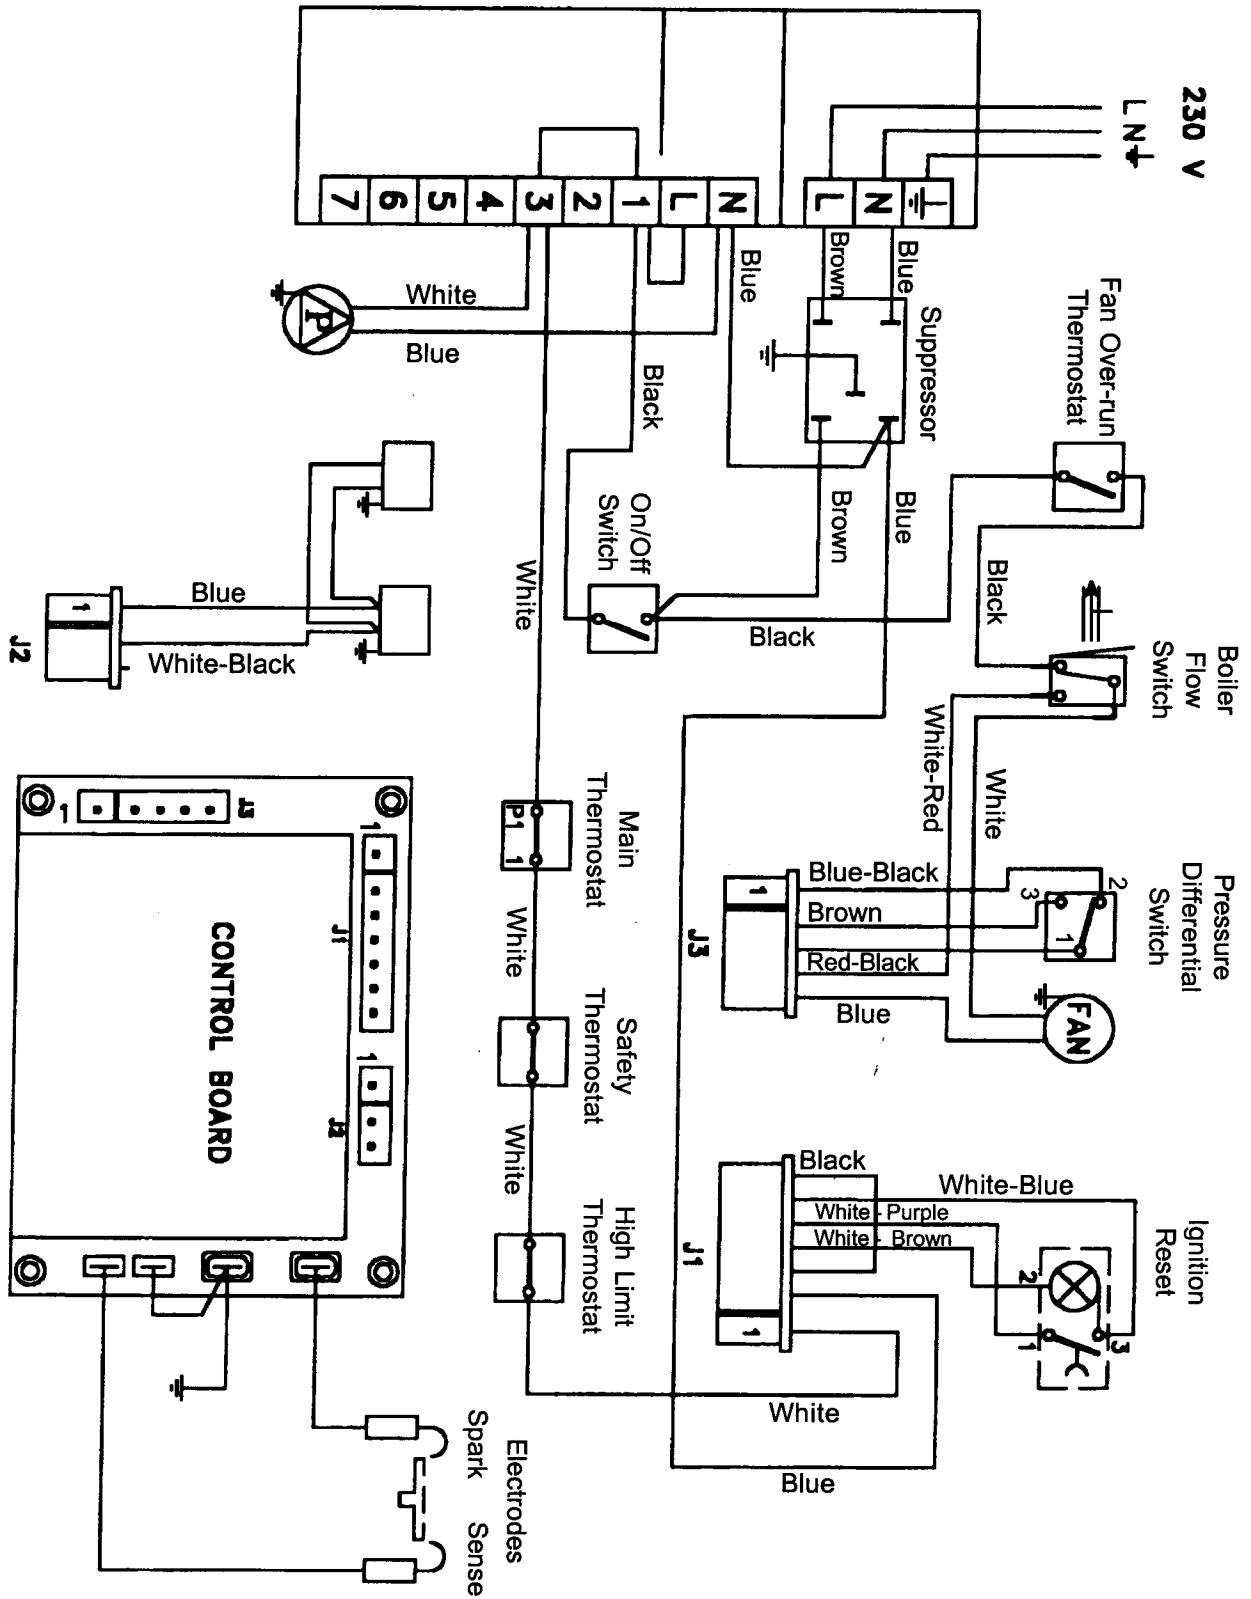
230 V
L N ⏚
7 6 5 4 3 2 1 L N
L N ⏚
Brown
Blue
Blue
White
Blue
P
Black
Suppressor
Fan Over-run Thermostat
On/Off Switch
Brown
Blue
Black
Black
Boiler Flow Switch
White
Blue
White-Black
J2
1
White-Red
White
Main Thermostat
P1 1
Pressure Differential Switch
Blue-Black
Brown
Red-Black
Blue
1
J3
3 2 1
FAN
White
Safety Thermostat
White
High Limit Thermostat
1
J3
1
J1
1
J2
CONTROL BOARD
Black
White-Blue
White - Purple
White - Brown
J1
1
Ignition Reset
2
1
3
White
Blue
Electrodes
Spark
Sense